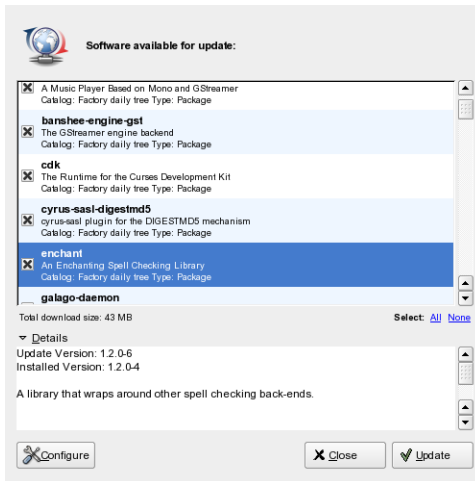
Software available for update:

A Music Player Based on Mono and GStreamer
Catalog: Factory daily tree Type: Package

banshee-engine-gst
The GStreamer engine backend
Catalog: Factory daily tree Type: Package

cdk
The Runtime for the Curses Development Kit
Catalog: Factory daily tree Type: Package

cyrus-sasl-digestmd5
cyrus-sasl plugin for the DIGESTMD5 mechanism
Catalog: Factory daily tree Type: Package

enchant
An Enchanting Spell Checking Library
Catalog: Factory daily tree Type: Package

galago-daemon

Total download size: 43 MB

Select: All None

Details

Update Version: 1.2.0-6
Installed Version: 1.2.0-4

A library that wraps around other spell checking back-ends.

Configure

Close

Update